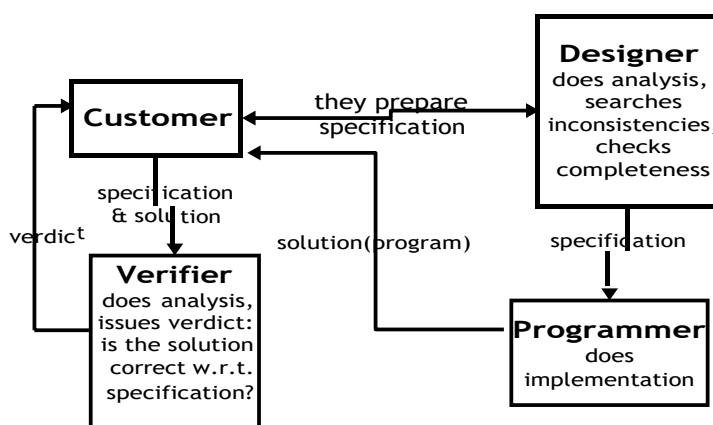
Customer

they prepare specification

Designer
does analysis, searches inconsistencies, checks completeness

specification & solution

verdict

solution(program)

specification

Verifier
does analysis, issues verdict: is the solution correct w.r.t. specification?

Programmer
does implementation